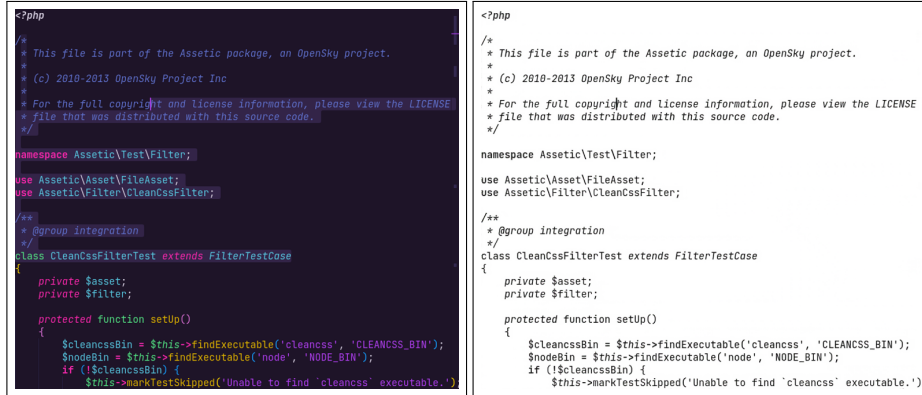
<?php

/*
 * This file is part of the Assetic package, an OpenSky project.
 *
 * (c) 2010-2013 OpenSky Project Inc
 *
 * For the full copyright and license information, please view the LICENSE
 * file that was distributed with this source code.
 */

namespace Assetic\Test\Filter;

use Assetic\Asset\FileAsset;
use Assetic\Filter\CleanCssFilter;

/**
 * @group integration
 */
class CleanCssFilterTest extends FilterTestCase
{
    private $asset;
    private $filter;

    protected function setUp()
    {
        $cleancssBin = $this->findExecutable('cleancss', 'CLEANCSS_BIN');
        $nodeBin = $this->findExecutable('node', 'NODE_BIN');
        if (!$cleancssBin) {
            $this->markTestSkipped('Unable to find `cleancss` executable.');

<?php

/*
 * This file is part of the Assetic package, an OpenSky project.
 *
 * (c) 2010-2013 OpenSky Project Inc
 *
 * For the full copyright and license information, please view the LICENSE
 * file that was distributed with this source code.
 */

namespace Assetic\Test\Filter;

use Assetic\Asset\FileAsset;
use Assetic\Filter\CleanCssFilter;

/**
 * @group integration
 */
class CleanCssFilterTest extends FilterTestCase
{
    private $asset;
    private $filter;

    protected function setUp()
    {
        $cleancssBin = $this->findExecutable('cleancss', 'CLEANCSS_BIN');
        $nodeBin = $this->findExecutable('node', 'NODE_BIN');
        if (!$cleancssBin) {
            $this->markTestSkipped('Unable to find `cleancss` executable.')